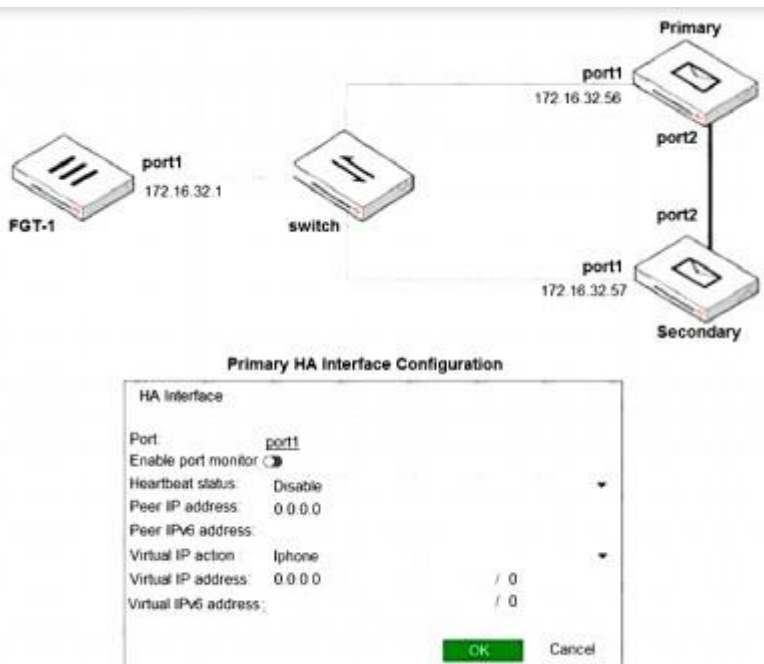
Primary

port1
172.16.32.56

port2

port1
172.16.32.1

FGT-1

switch

port2

port1
172.16.32.57

Secondary

Primary HA Interface Configuration

HA Interface

Port: port1
Enable port monitor
Heartbeat status: Disable
Peer IP address: 0.0.0.0
Peer IPv6 address:
Virtual IP action: Iphone
Virtual IP address: 0.0.0.0 / 0
Virtual IPv6 address: / 0

OK Cancel